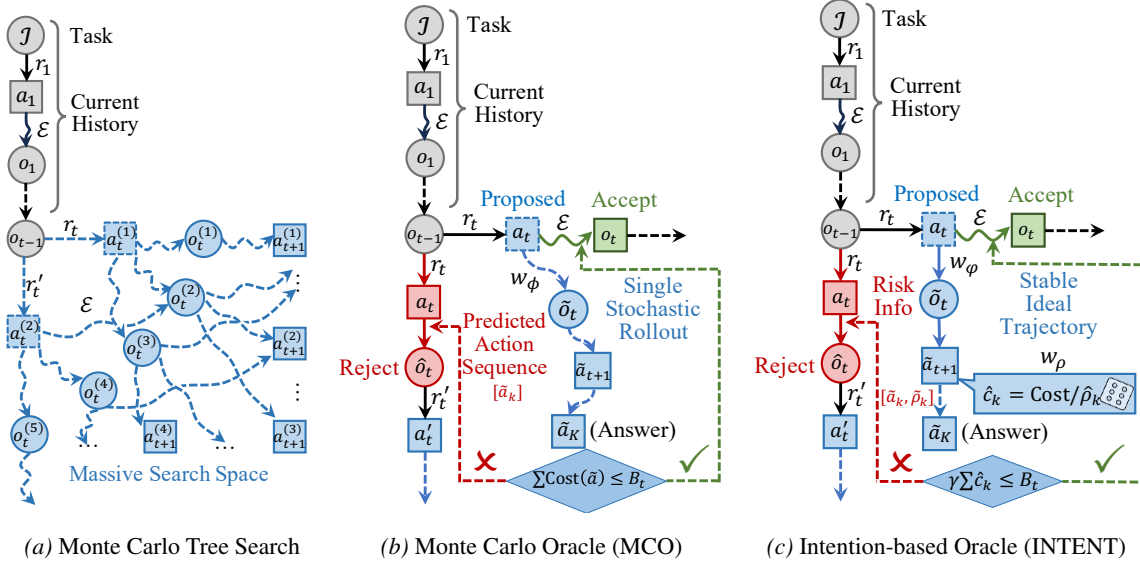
$\mathcal{J}$ Task

$r_1$

$a_1$ Current History

$\mathcal{E}$

$o_1$

$o_{t-1}$ $r_t$ $a_t^{(1)}$ $o_t^{(1)}$ $a_{t+1}^{(1)}$

$r_t'$ $o_t^{(2)}$ ⋮

$\mathcal{E}$

$a_t^{(2)}$ $o_t^{(3)}$ $a_{t+1}^{(2)}$

$o_t^{(4)}$ ⋮

$o_t^{(5)}$ $a_{t+1}^{(4)}$ … … $a_{t+1}^{(3)}$

Massive Search Space

(a) Monte Carlo Tree Search

$\mathcal{J}$ Task

$r_1$

$a_1$ Current History

$\mathcal{E}$

$o_1$

Proposed Accept

$o_{t-1}$ $r_t$ $a_t$ $\mathcal{E}$ $o_t$

$r_t$ $w_\phi$ Single Stochastic Rollout

$a_t$ $\tilde{o}_t$

Predicted Action Sequence $[\tilde{a}_k]$

Reject $\hat{o}_t$ $\tilde{a}_{t+1}$

$r_t'$

$a_t'$ $\tilde{a}_K$ (Answer)

✕ $\sum \text{Cost}(\tilde{a}) \leq B_t$ ✓

(b) Monte Carlo Oracle (MCO)

$\mathcal{J}$ Task

$r_1$

$a_1$ Current History

$\mathcal{E}$

$o_1$

Proposed Accept

$o_{t-1}$ $r_t$ $a_t$ $\mathcal{E}$ $o_t$

$r_t$ $w_\varphi$

Risk Info Stable Ideal Trajectory

$a_t$ $\tilde{o}_t$

$w_\rho$

Reject $\hat{o}_t$ $\tilde{a}_{t+1}$

$[\tilde{a}_k, \tilde{\rho}_k]$ $\hat{c}_k = \text{Cost}/\hat{\rho}_k$

$r_t'$

$a_t'$ $\tilde{a}_K$ (Answer)

✕ $\gamma \sum \hat{c}_k \leq B_t$ ✓

(c) Intention-based Oracle (INTENT)